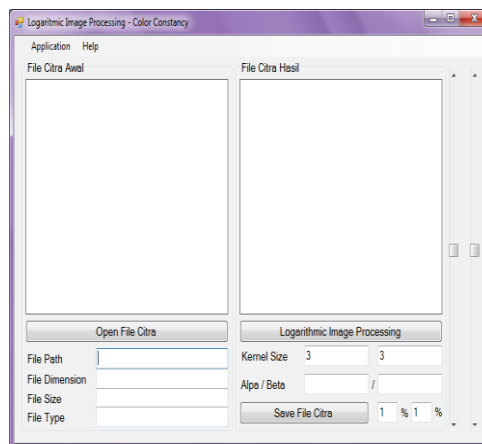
Logaritmic Image Processing - Color Constancy

Application Help

File Citra Awal

File Citra Hasil

Open File Citra

Logarithmic Image Processing

File Path

File Dimension

File Size

File Type

Kernel Size 3 3

Alpa / Beta /

Save File Citra 1 % 1 %